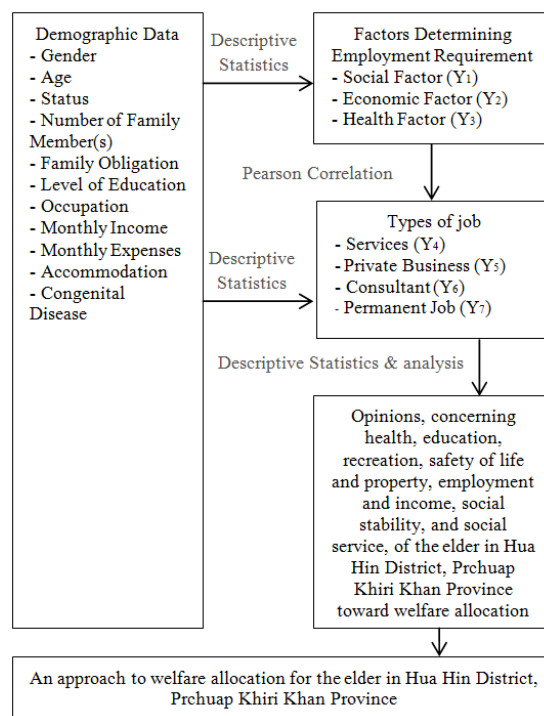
Demographic Data
- Gender
- Age
- Status
- Number of Family Member(s)
- Family Obligation
- Level of Education
- Occupation
- Monthly Income
- Monthly Expenses
- Accommodation
- Congenital Disease

Descriptive Statistics

Factors Determining Employment Requirement
- Social Factor ($Y_1$)
- Economic Factor ($Y_2$)
- Health Factor ($Y_3$)

Pearson Correlation

Descriptive Statistics

Types of job
- Services ($Y_4$)
- Private Business ($Y_5$)
- Consultant ($Y_6$)
- Permanent Job ($Y_7$)

Descriptive Statistics & analysis

Opinions, concerning health, education, recreation, safety of life and property, employment and income, social stability, and social service, of the elder in Hua Hin District, Prchuap Khiri Khan Province toward welfare allocation

An approach to welfare allocation for the elder in Hua Hin District, Prchuap Khiri Khan Province